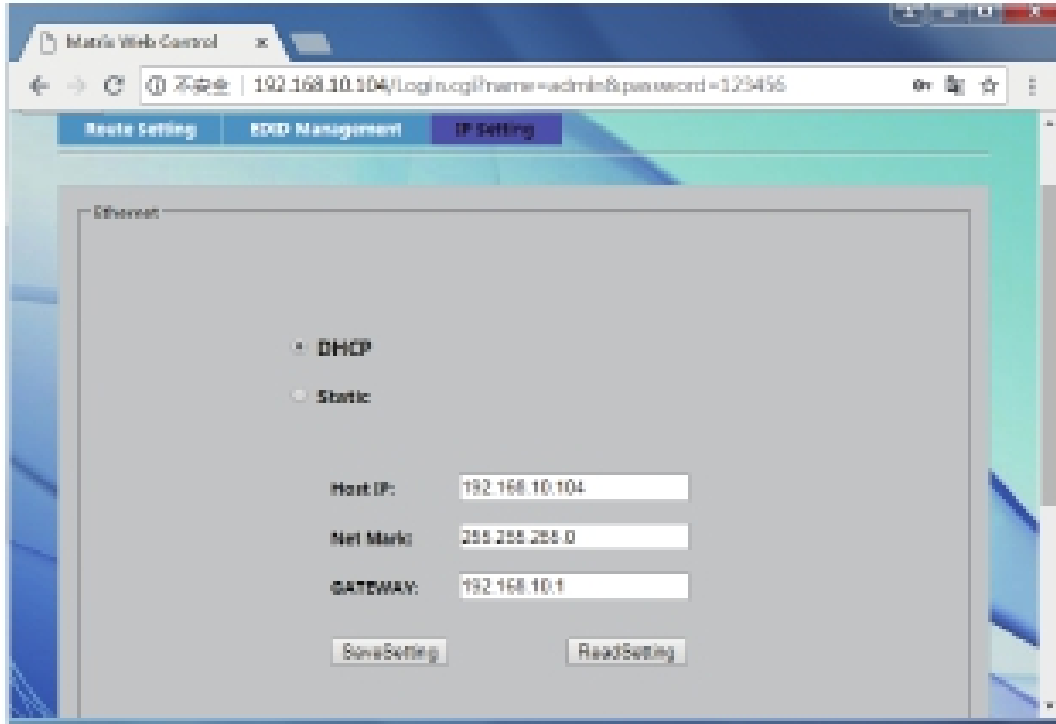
Matrix Web Control ×

不安全 | 192.168.10.104/Login.cgi?name=admin&password=123456

Route Setting EDID Management IP Setting

Ethernet

DHCP

Static

Host IP: 192.168.10.104

Net Mark: 255.255.255.0

GATEWAY: 192.168.10.1

SaveSetting ReadSetting